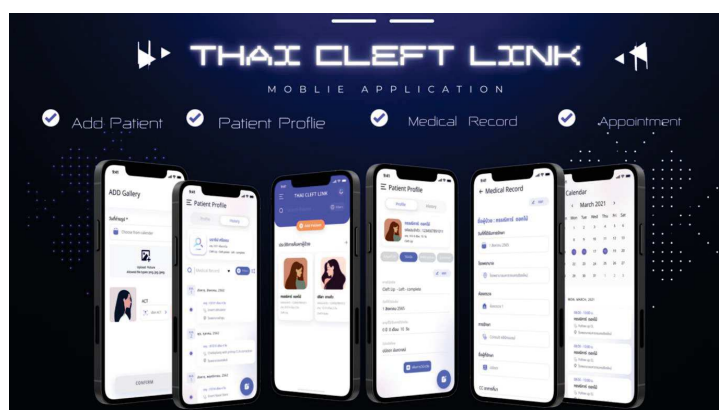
THAI CLEFT LINK

MOBLIE APPLICATION

Add Patient

Patient Proflie

Medical Record

Appointment

ADD Gallery

CONFIRM

Patient Profile

THAI CLEFT LINK

Patient Profile

Medical Record

Calendar

March 2021